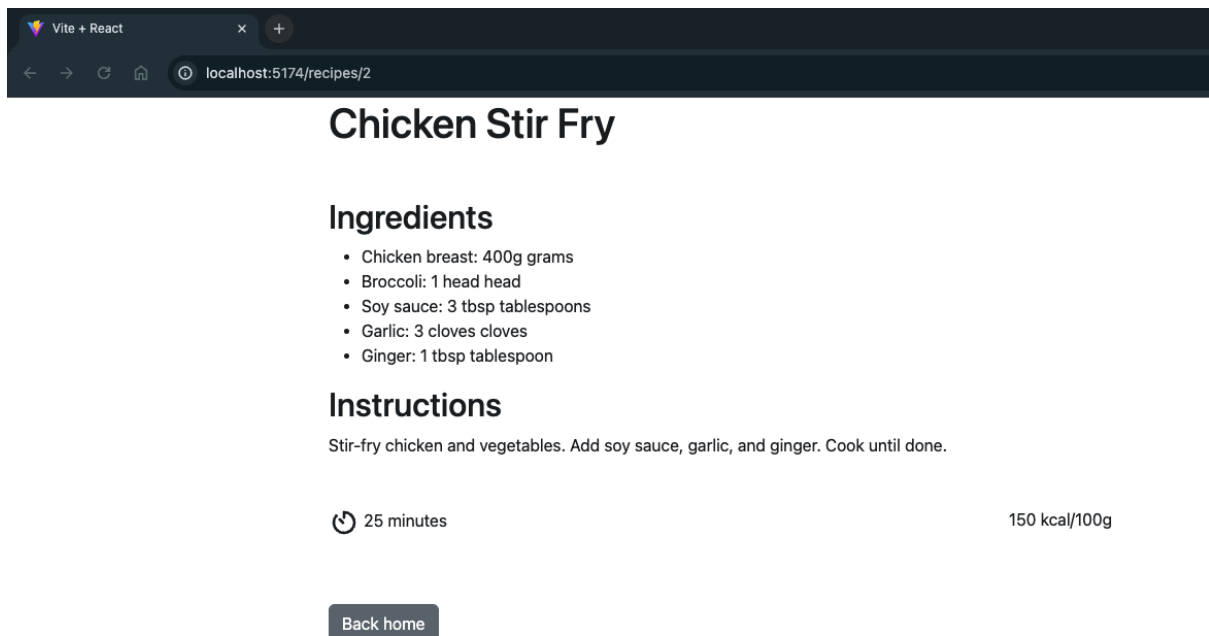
Vite + React
×
+
localhost:5174/recipes/2

Chicken Stir Fry

Ingredients

- Chicken breast: 400g grams
- Broccoli: 1 head head
- Soy sauce: 3 tbsp tablespoons
- Garlic: 3 cloves cloves
- Ginger: 1 tbsp tablespoon

Instructions

Stir-fry chicken and vegetables. Add soy sauce, garlic, and ginger. Cook until done.

25 minutes

150 kcal/100g

Back home